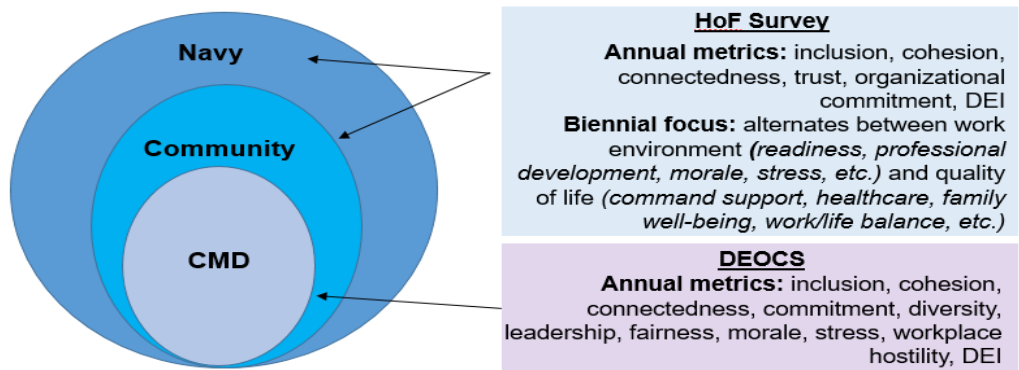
Navy

Community

CMD

HoF Survey

**Annual metrics:** inclusion, cohesion, connectedness, trust, organizational commitment, DEI

**Biennial focus:** alternates between work environment *(readiness, professional development, morale, stress, etc.)* and quality of life *(command support, healthcare, family well-being, work/life balance, etc.)*

DEOCS

**Annual metrics:** inclusion, cohesion, connectedness, commitment, diversity, leadership, fairness, morale, stress, workplace hostility, DEI